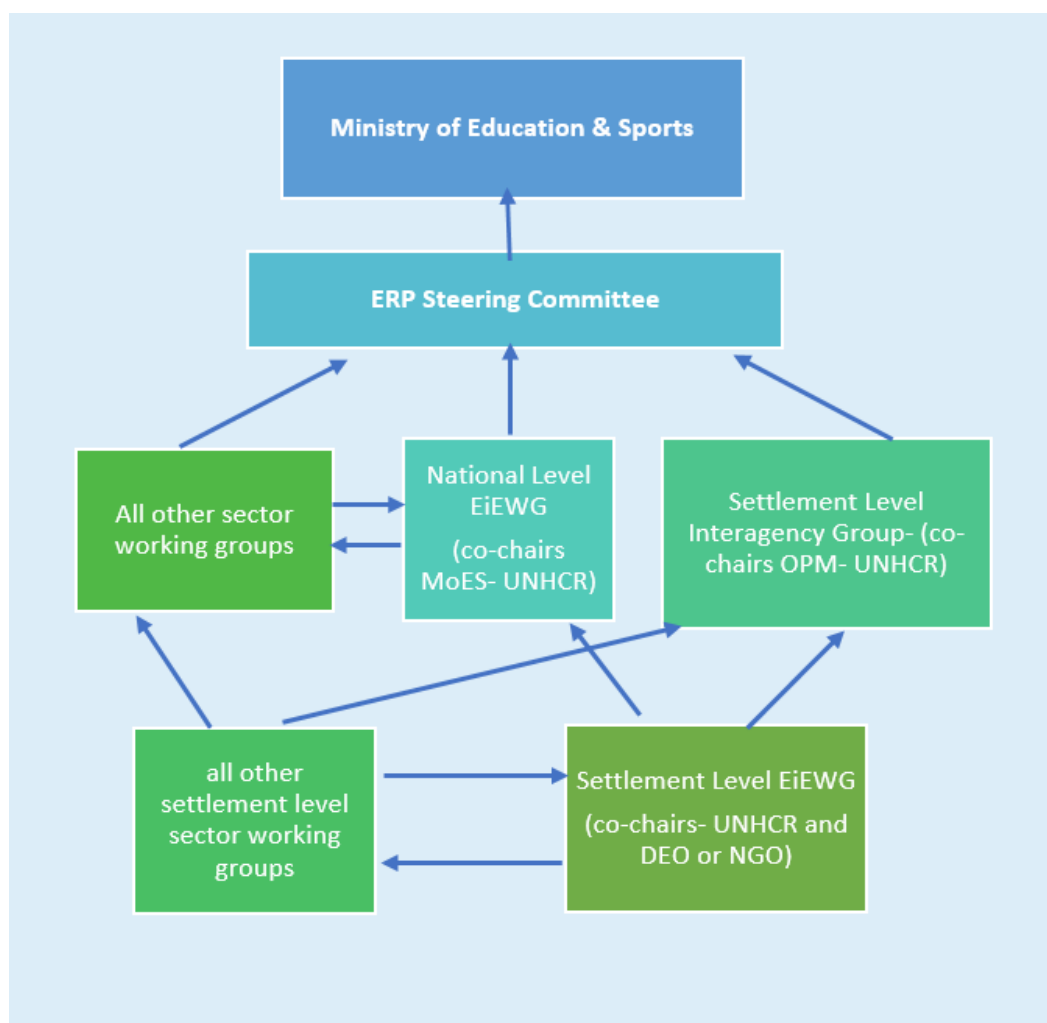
Ministry of Education & Sports

ERP Steering Committee

All other sector working groups

National Level EiEWG

(co-chairs MoES- UNHCR)

Settlement Level Interagency Group- (co-chairs OPM- UNHCR)

all other settlement level sector working groups

Settlement Level EiEWG

(co-chairs- UNHCR and DEO or NGO)